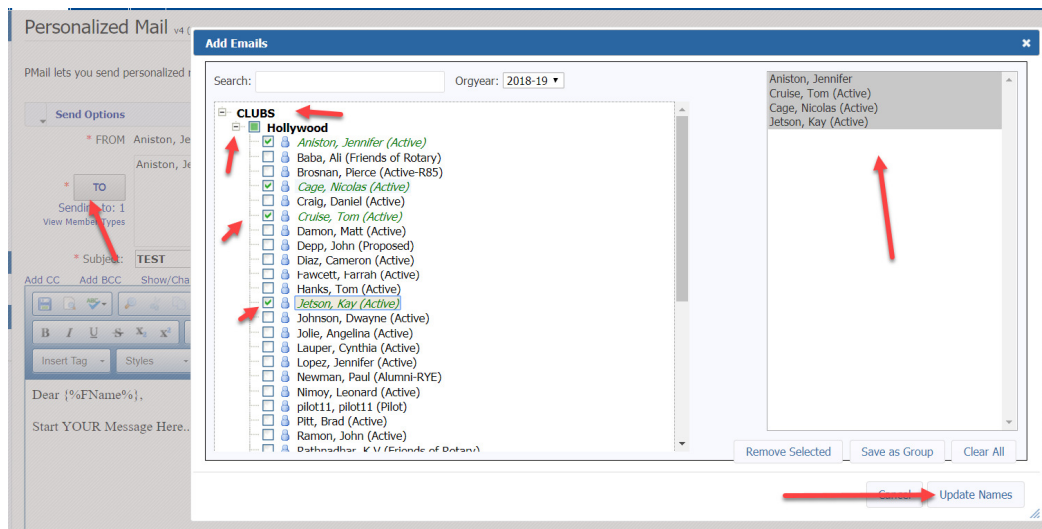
Personalized Mail v4 (

PMail lets you send personalized r

Send Options

* FROM Aniston, Je

Aniston, Je

* TO

Sending to: 1
View Member Types

* Subject: TEST

Add CC Add BCC Show/Cha

Insert Tag Styles

Dear {%FName%},

Start YOUR Message Here...

Add Emails

Search:

Orgyear: 2018-19

CLUBS
Hollywood
Aniston, Jennifer (Active)
Baba, Ali (Friends of Rotary)
Brosnan, Pierce (Active-R85)
Cage, Nicolas (Active)
Craig, Daniel (Active)
Cruise, Tom (Active)
Damon, Matt (Active)
Depp, John (Proposed)
Diaz, Cameron (Active)
Fawcett, Farrah (Active)
Hanks, Tom (Active)
Jetson, Kay (Active)
Johnson, Dwayne (Active)
Jolie, Angelina (Active)
Lauper, Cynthia (Active)
Lopez, Jennifer (Active)
Newman, Paul (Alumni-RYE)
Nimoy, Leonard (Active)
pilot11, pilot11 (Pilot)
Pitt, Brad (Active)
Ramon, John (Active)
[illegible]

Aniston, Jennifer
Cruise, Tom (Active)
Cage, Nicolas (Active)
Jetson, Kay (Active)

Remove Selected
Save as Group
Clear All

Cancel
Update Names